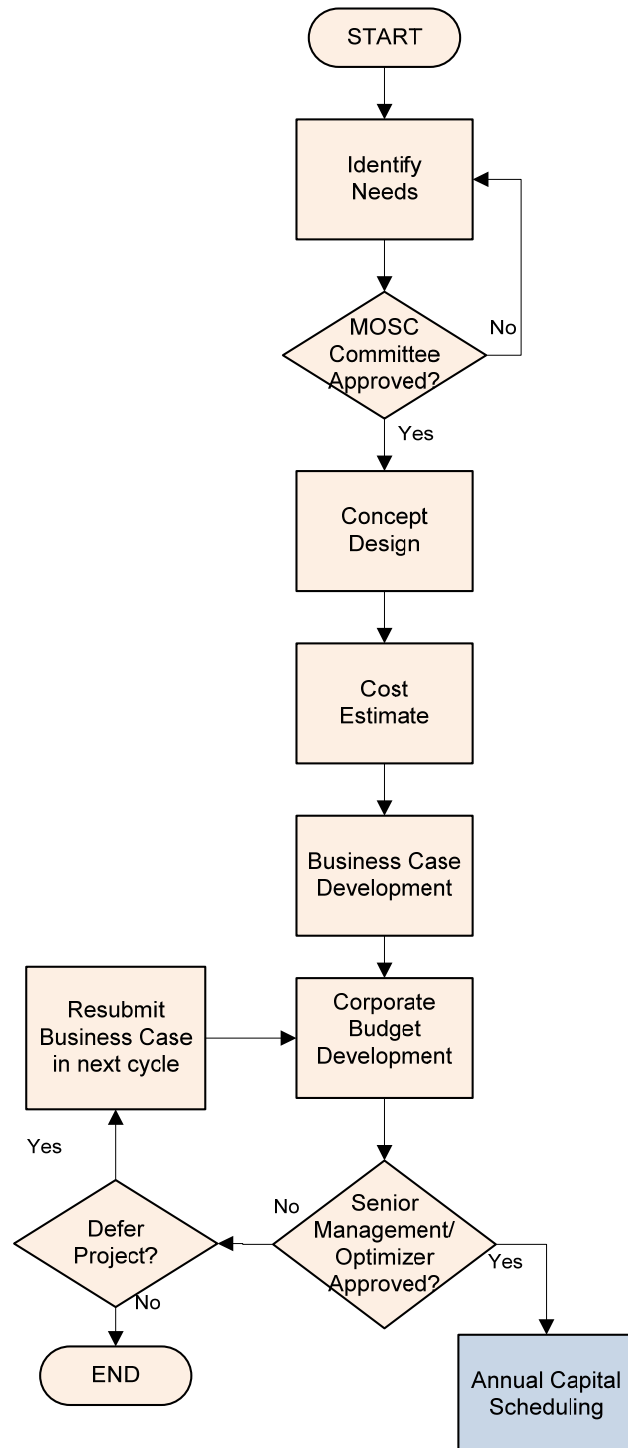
START

Identify Needs

MOSC Committee Approved?

No

Yes

Concept Design

Cost Estimate

Business Case Development

Resubmit Business Case in next cycle

Corporate Budget Development

Yes

No

Senior Management/ Optimizer Approved?

Defer Project?

Yes

No

END

Annual Capital Scheduling